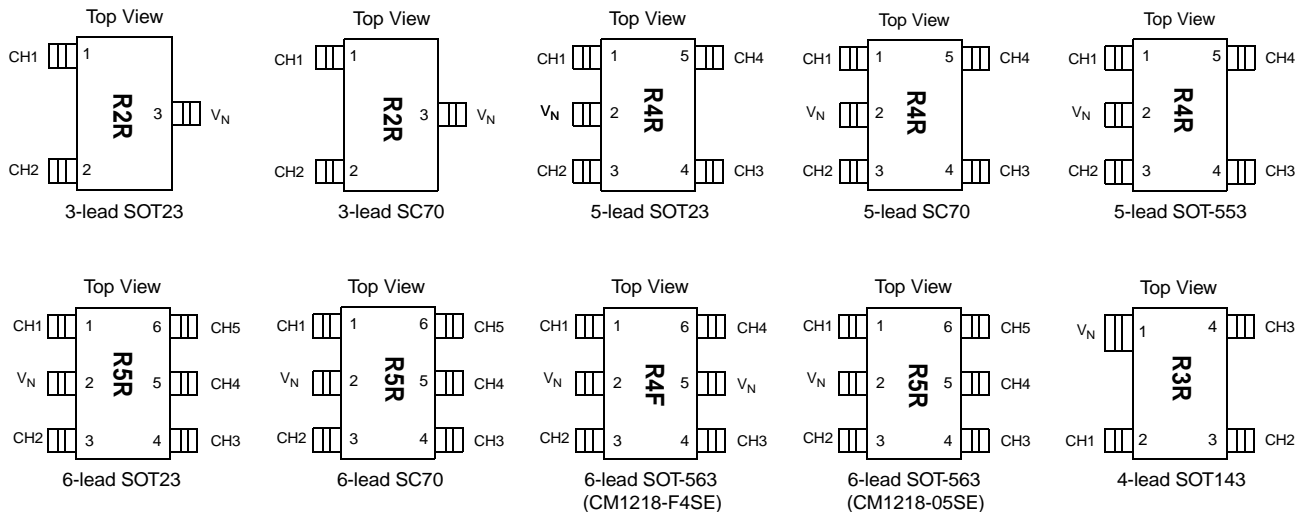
Top View

CH1 1
R2R
3 $V_N$
CH2 2
3-lead SOT23

Top View

CH1 1
R2R
3 $V_N$
CH2 2
3-lead SC70

Top View

CH1 1 5 CH4
$V_N$ 2 R4R
CH2 3 4 CH3
5-lead SOT23

Top View

CH1 1 5 CH4
$V_N$ 2 R4R
CH2 3 4 CH3
5-lead SC70

Top View

CH1 1 5 CH4
$V_N$ 2 R4R
CH2 3 4 CH3
5-lead SOT-553

Top View

CH1 1 6 CH5
$V_N$ 2 R5R 5 CH4
CH2 3 4 CH3
6-lead SOT23

Top View

CH1 1 6 CH5
$V_N$ 2 R5R 5 CH4
CH2 3 4 CH3
6-lead SC70

Top View

CH1 1 6 CH4
$V_N$ 2 R4F 5 $V_N$
CH2 3 4 CH3
6-lead SOT-563
(CM1218-F4SE)

Top View

CH1 1 6 CH5
$V_N$ 2 R5R 5 CH4
CH2 3 4 CH3
6-lead SOT-563
(CM1218-05SE)

Top View

$V_N$ 1 4 CH3
R3R
CH1 2 3 CH2
4-lead SOT143